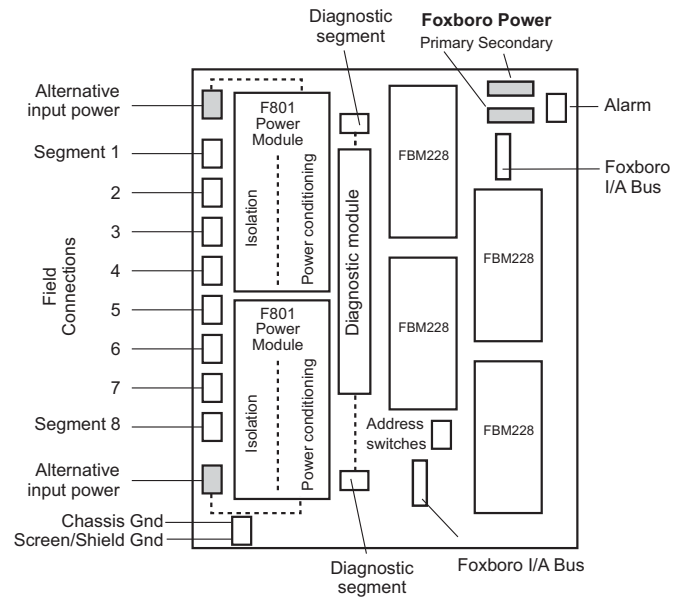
Diagnostic segment

Foxboro Power
Primary Secondary

Alternative input power

Alarm

F801 Power Module

Isolation

Power conditioning

Diagnostic module

FBM228

Foxboro I/A Bus

Segment 1

2

3

4

Field Connections

5

6

7

Segment 8

FBM228

FBM228

F801 Power Module

Isolation

Power conditioning

FBM228

Address switches

Alternative input power

Chassis Gnd

Screen/Shield Gnd

Diagnostic segment

Foxboro I/A Bus